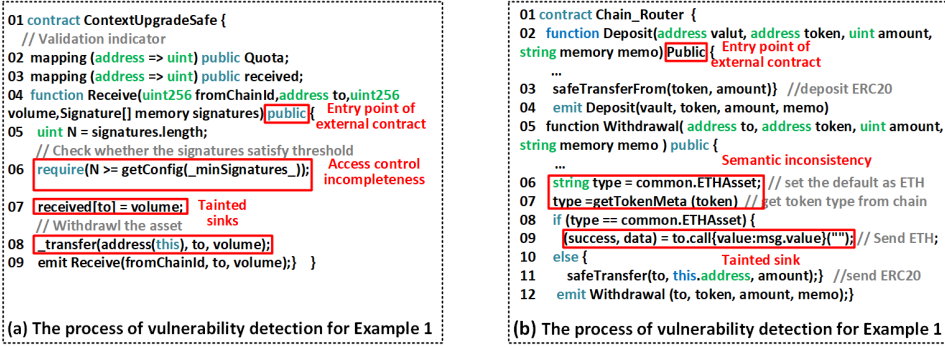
01 contract ContextUpgradeSafe {
// Validation indicator
02 mapping (address => uint) public Quota;
03 mapping (address => uint) public received;
04 function Receive(uint256 fromChainId,address to,uint256 volume,Signature[] memory signatures) public {
Entry point of external contract
05 uint N = signatures.length;
// Check whether the signatures satisfy threshold
06 require(N >= getConfig(_minSignatures_));
Access control incompleteness
07 received[to] = volume;
Tainted sinks
// Withdrawl the asset
08 _transfer(address(this), to, volume);
09 emit Receive(fromChainId, to, volume);} }

(a) The process of vulnerability detection for Example 1

01 contract Chain_Router {
02 function Deposit(address valut, address token, uint amount, string memory memo) Public {
Entry point of external contract
...
03 safeTransferFrom(token, amount)} //deposit ERC20
04 emit Deposit(vault, token, amount, memo)
05 function Withdrawal( address to, address token, uint amount, string memory memo ) public {
...
Semantic inconsistency
06 string type = common.ETHAsset; // set the default as ETH
07 type =getTokenMeta (token) // get token type from chain
08 if (type == common.ETHAsset) {
09 (success, data) = to.call{value:msg.value}(""); // Send ETH;
Tainted sink
10 else {
11 safeTransfer(to, this.address, amount);} //send ERC20
12 emit Withdrawal (to, token, amount, memo);}

(b) The process of vulnerability detection for Example 1